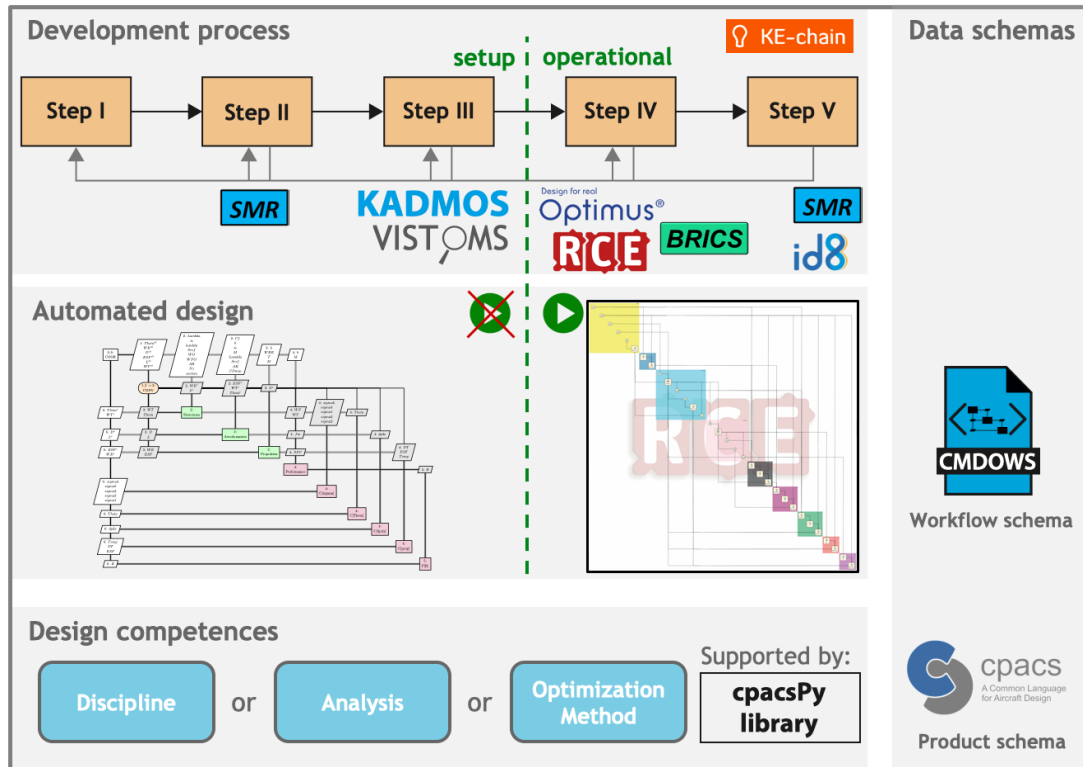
Development process

KE-chain

setup | operational

Step I

Step II

Step III

Step IV

Step V

SMR

KADMOS
VISTOMS

Design for real
Optimus®

RCE

BRICS

SMR

id8

Automated design

RCE

Design competences

Discipline

or

Analysis

or

Optimization Method

Supported by:

cpacsPy library

Data schemas

CMDOWS

Workflow schema

cpacs
A Common Language for Aircraft Design

Product schema